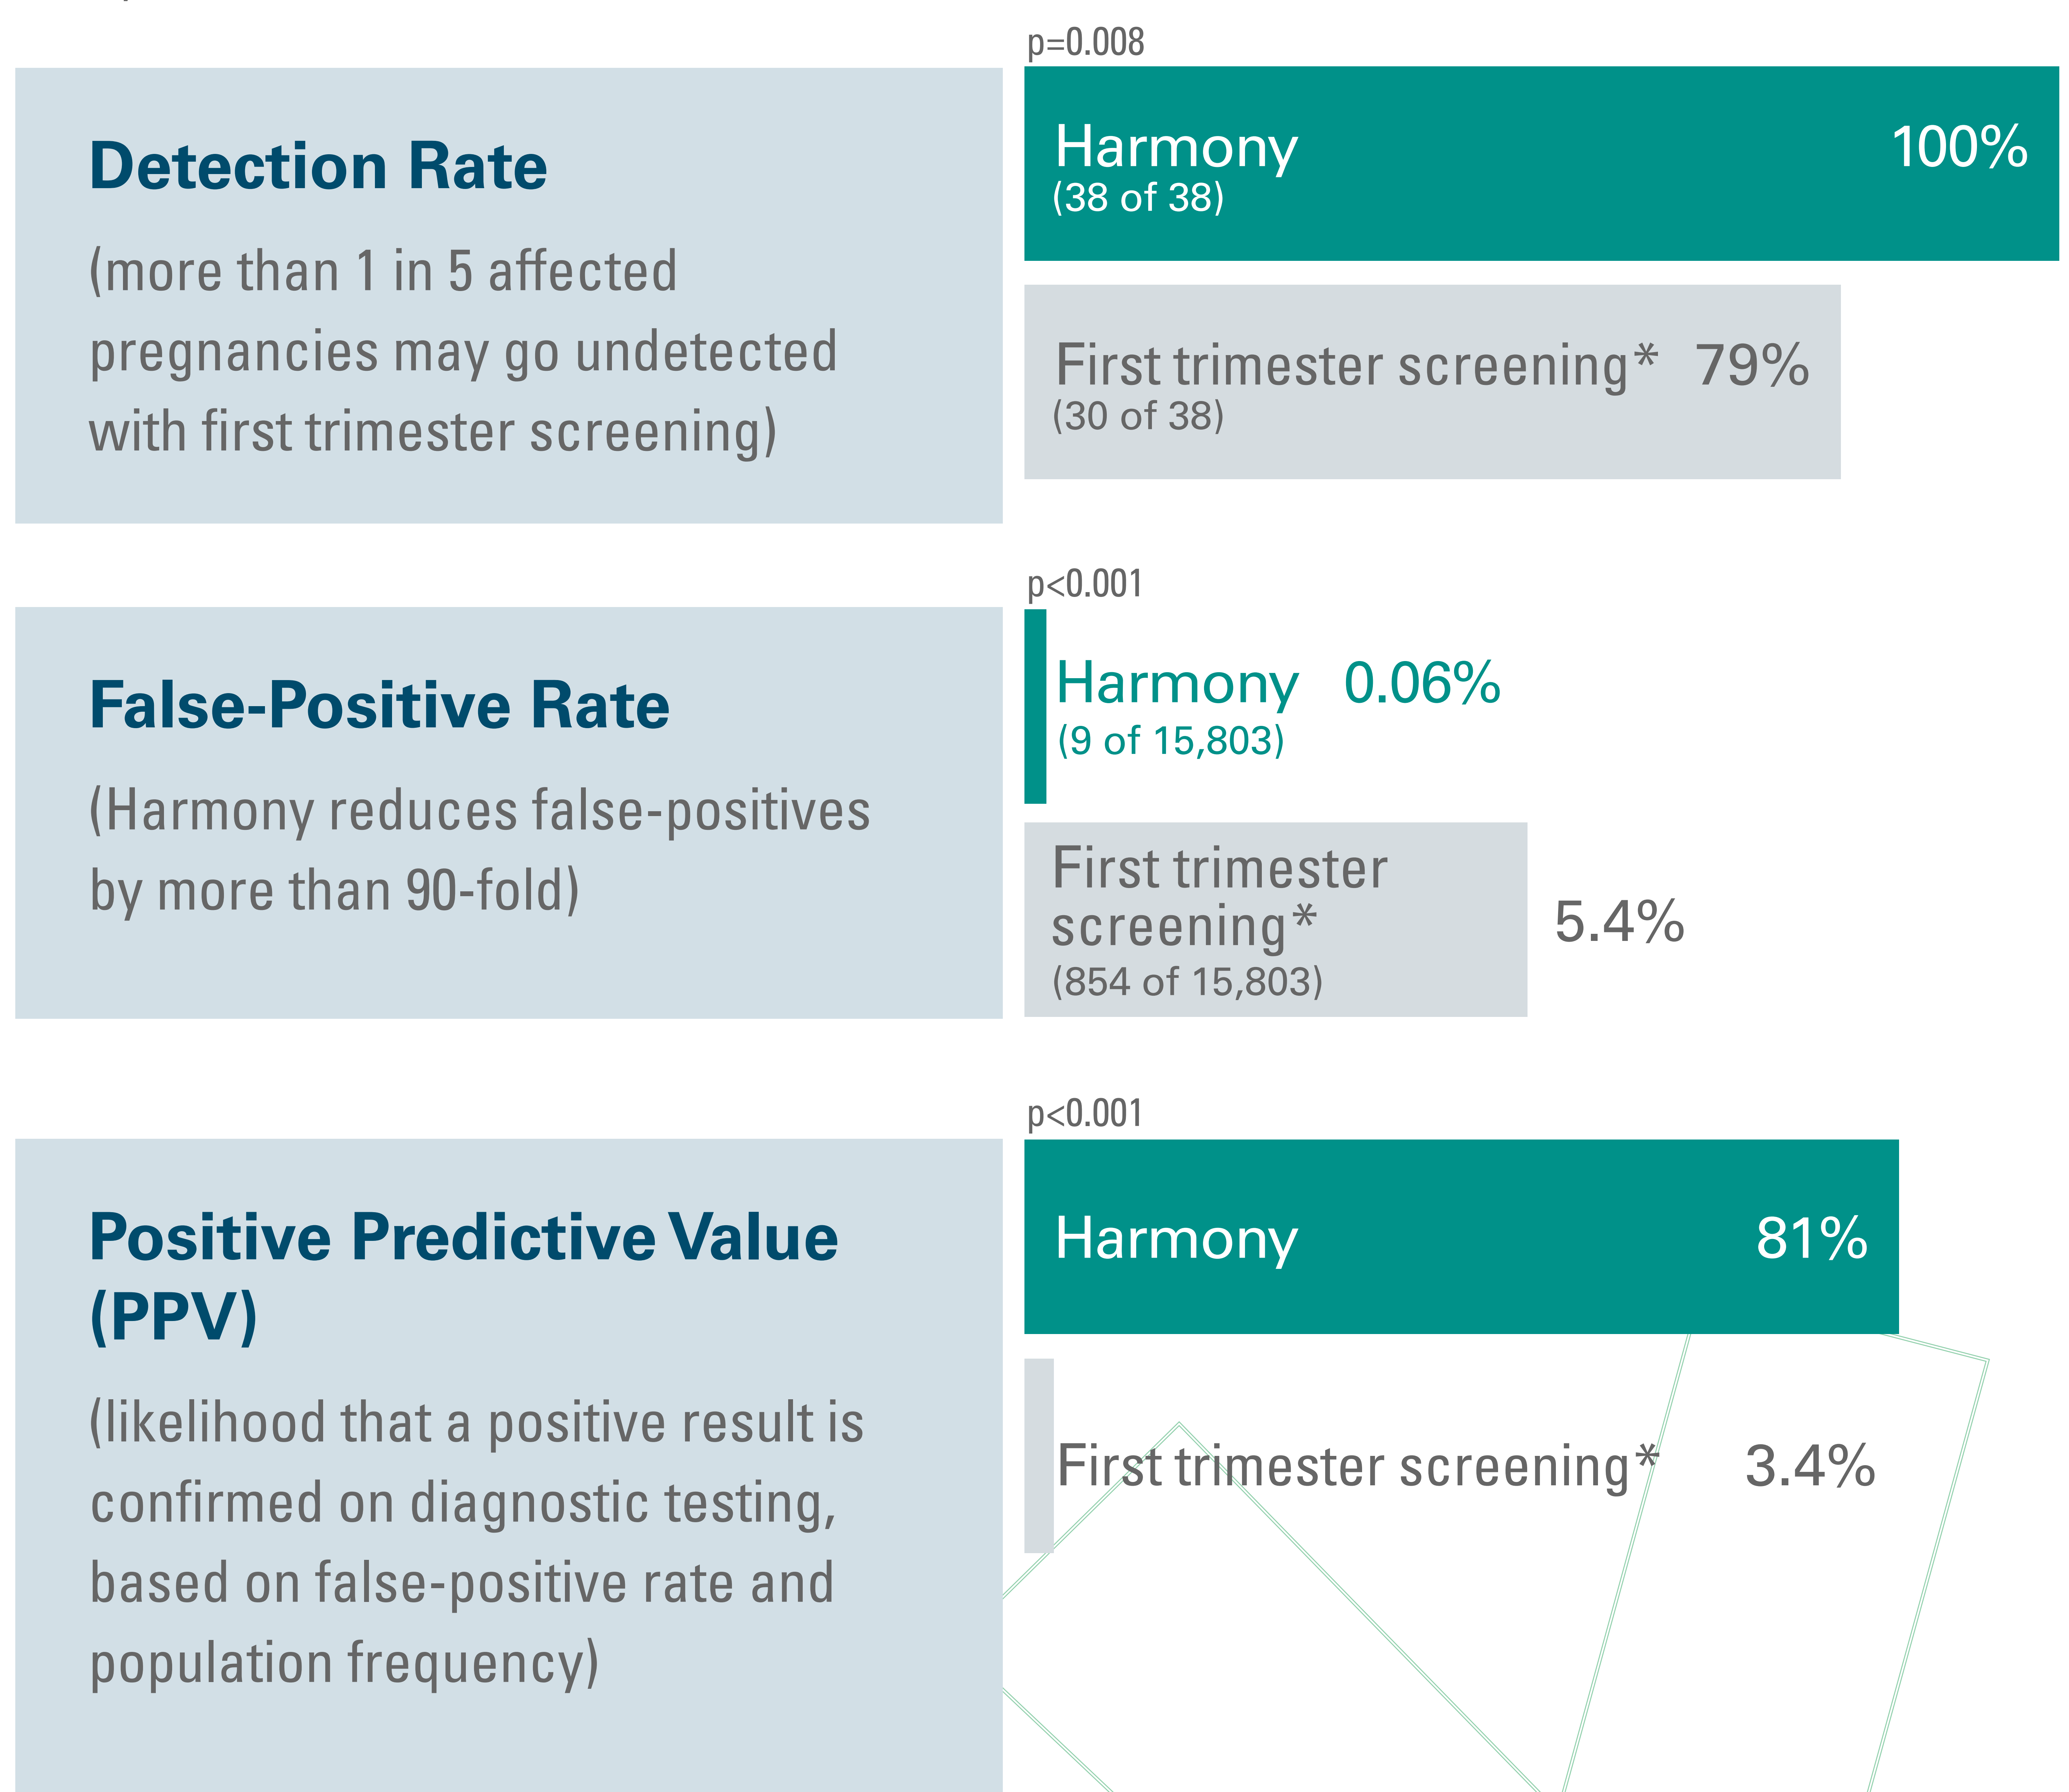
Detection Rate

(more than 1 in 5 affected pregnancies may go undetected with first trimester screening)

p=0.008

Harmony (38 of 38) 100%

First trimester screening* (30 of 38) 79%

False-Positive Rate

(Harmony reduces false-positives by more than 90-fold)

p<0.001

Harmony (9 of 15,803) 0.06%

First trimester screening* (854 of 15,803) 5.4%

Positive Predictive Value (PPV)

(likelihood that a positive result is confirmed on diagnostic testing, based on false-positive rate and population frequency)

p<0.001

Harmony 81%

First trimester screening* 3.4%